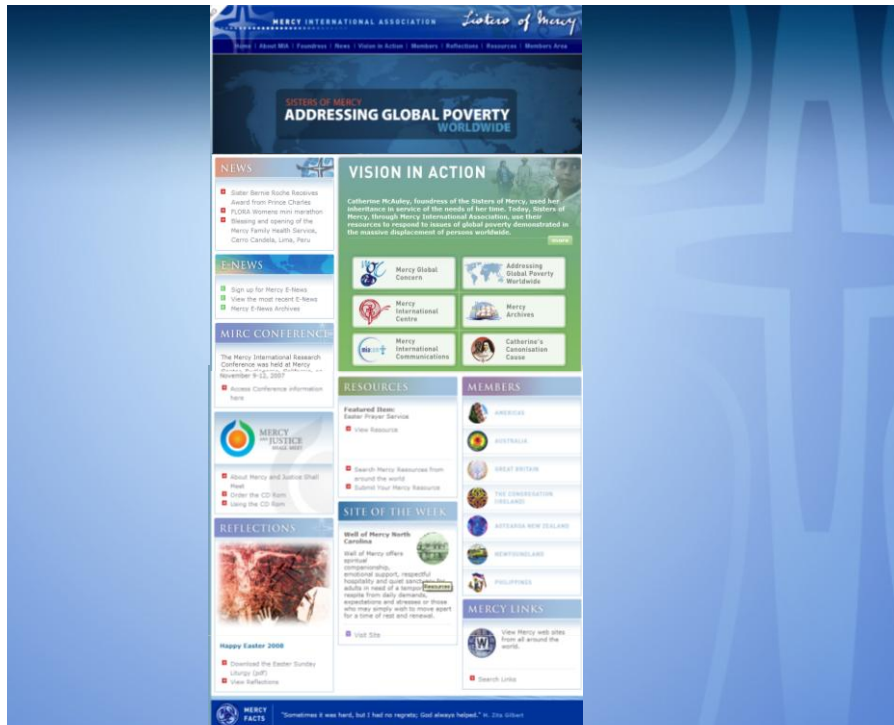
MERCY INTERNATIONAL ASSOCIATION Sisters of Mercy

Home | About MIA | Foundress | News | Vision in Action | Members | Reflections | Resources | Members Area

SISTERS OF MERCY
ADDRESSING GLOBAL POVERTY
WORLDWIDE

NEWS

Sister Bernie Roche Receives Award from Prince Charles
FLORA Womens mini marathon
Blessing and opening of the Mercy Family Health Service, Cerro Candela, Lima, Peru

E-NEWS

Sign up for Mercy E-News
View the most recent E-News
Mercy E-News Archives

MIRC CONFERENCE

The Mercy International Research Conference was held at Mercy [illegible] November 9-12, 2007

Access Conference information here

MERCY and JUSTICE

About Mercy and Justice Shall Meet
Order the CD Rom
Using the CD Rom

REFLECTIONS

Happy Easter 2008

Download the Easter Sunday Liturgy (pdf)
View Reflections

VISION IN ACTION

Catherine McAuley, foundress of the Sisters of Mercy, used her inheritance in service of the needs of her time. Today, Sisters of Mercy, through Mercy International Association, use their resources to respond to issues of global poverty demonstrated in the massive displacement of persons worldwide.

more

Mercy Global Concern
Addressing Global Poverty Worldwide
Mercy International Centre
Mercy Archives
Mercy International Communications
Catherine's Canonisation Cause

RESOURCES

Featured Item:
Easter Prayer Service
View Resource

Search Mercy Resources from around the world
Submit Your Mercy Resource

SITE OF THE WEEK

Well of Mercy North Carolina

Well of Mercy offers spiritual companionship, emotional support, respectful hospitality and quiet sanct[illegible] for adults in need of a tempo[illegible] respite from daily demands, expectations and stresses or those who may simply wish to move apart for a time of rest and renewal.

Resources

Visit Site

MEMBERS

AMERICAS
AUSTRALIA
GREAT BRITAIN
THE CONGREGATION IRELAND
AOTEAROA NEW ZEALAND
NEWFOUNDLAND
PHILIPPINES

MERCY LINKS

View Mercy web sites from all around the world.

Search Links

MERCY FACTS "Sometimes it was hard, but I had no regrets; God always helped." in. Zita Gilbert